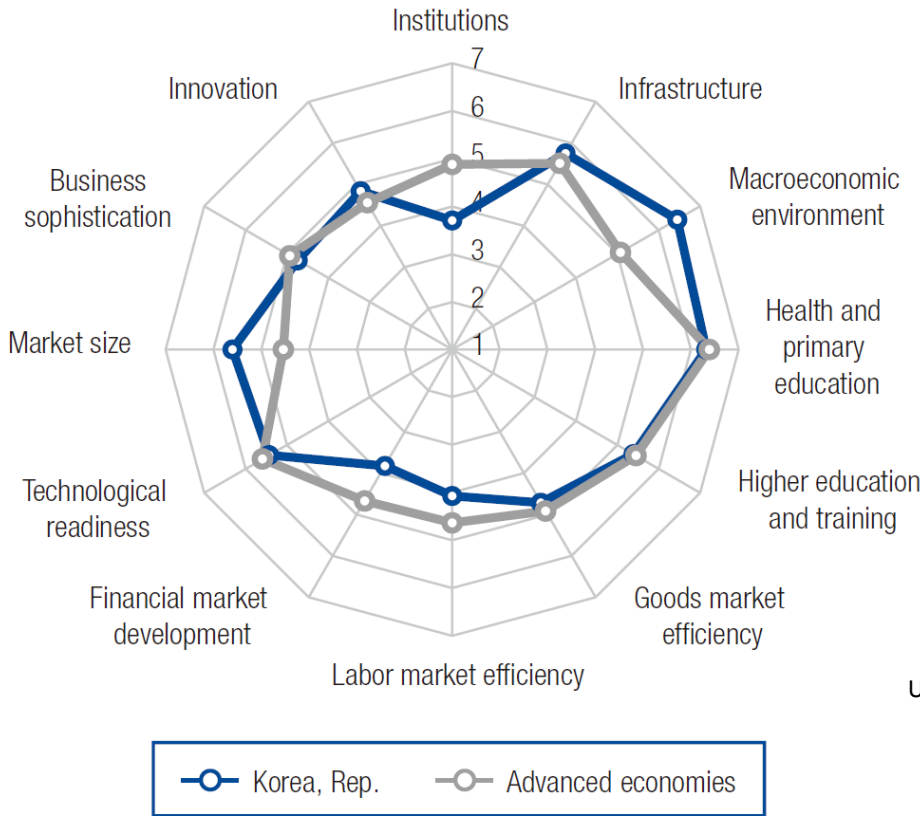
Institutions

7
6
5
4
3
2
1

Infrastructure

Macroeconomic environment

Health and primary education

Higher education and training

Goods market efficiency

Labor market efficiency

Financial market development

Technological readiness

Market size

Business sophistication

Innovation

U

Korea, Rep.
Advanced economies